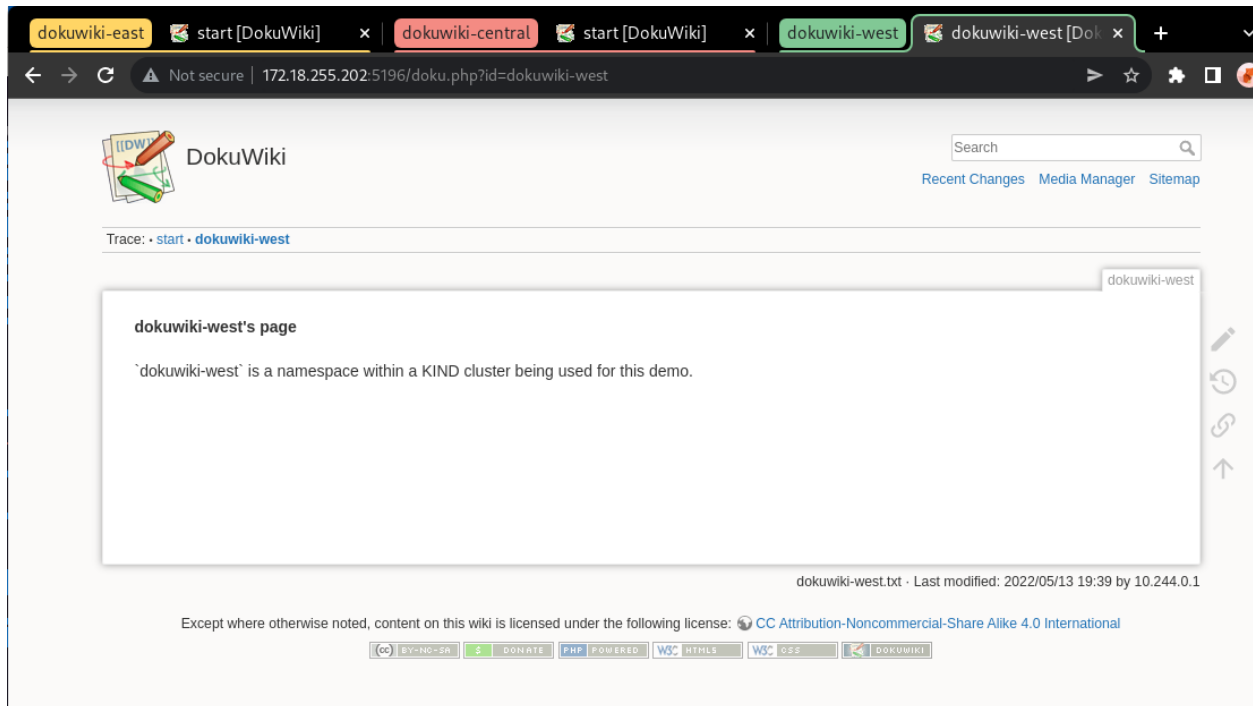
dokuwiki-east | start [DokuWiki] × | dokuwiki-central | start [DokuWiki] × | dokuwiki-west | dokuwiki-west [Dok × | +

Not secure | 172.18.255.202:5196/doku.php?id=dokuwiki-west

[[DW]] DokuWiki

Search

Recent Changes Media Manager Sitemap

Trace: • start • dokuwiki-west

dokuwiki-west

dokuwiki-west's page

`dokuwiki-west` is a namespace within a KIND cluster being used for this demo.

dokuwiki-west.txt · Last modified: 2022/05/13 19:39 by 10.244.0.1

Except where otherwise noted, content on this wiki is licensed under the following license: CC Attribution-Noncommercial-Share Alike 4.0 International

(cc) BY-NC-SA | $ DONATE | PHP POWERED | W3C HTML5 | W3C CSS | DOKUWIKI